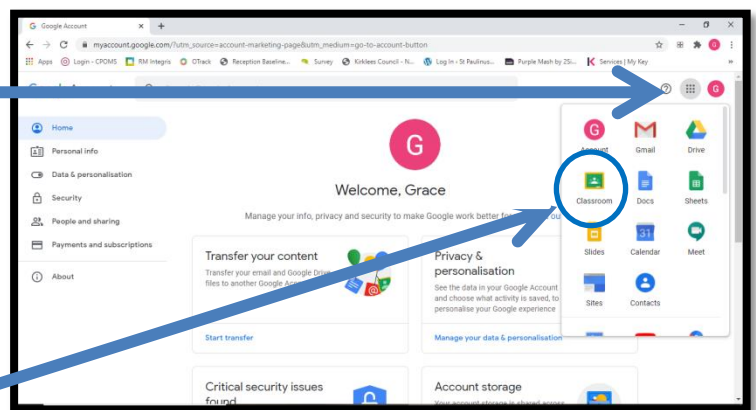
Google Account
myaccount.google.com/?utm_source=account-marketing-page&utm_medium=go-to-account-button
Apps Login - CPOMS RM Integris GTrack Reception Baseline... Survey Kirklees Council - N... Log In - St Paulinus... Purple Mash by 2Si... Services | My Key

G

Home
Personal info
Data & personalisation
Security
People and sharing
Payments and subscriptions
About

G
Welcome, Grace
Manage your info, privacy and security to make Google work better for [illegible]

Transfer your content
Transfer your email and Google Drive files to another Google A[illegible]
Start transfer

Privacy & personalisation
See the data in your Google Account and choose what activity is saved, to personalise your Google experience
Manage your data & personalisation

Critical security issues found

Account storage
Your account storage is shared across

Account
Gmail
Drive
Classroom
Docs
Sheets
Slides
Calendar
Meet
Sites
Contacts
31